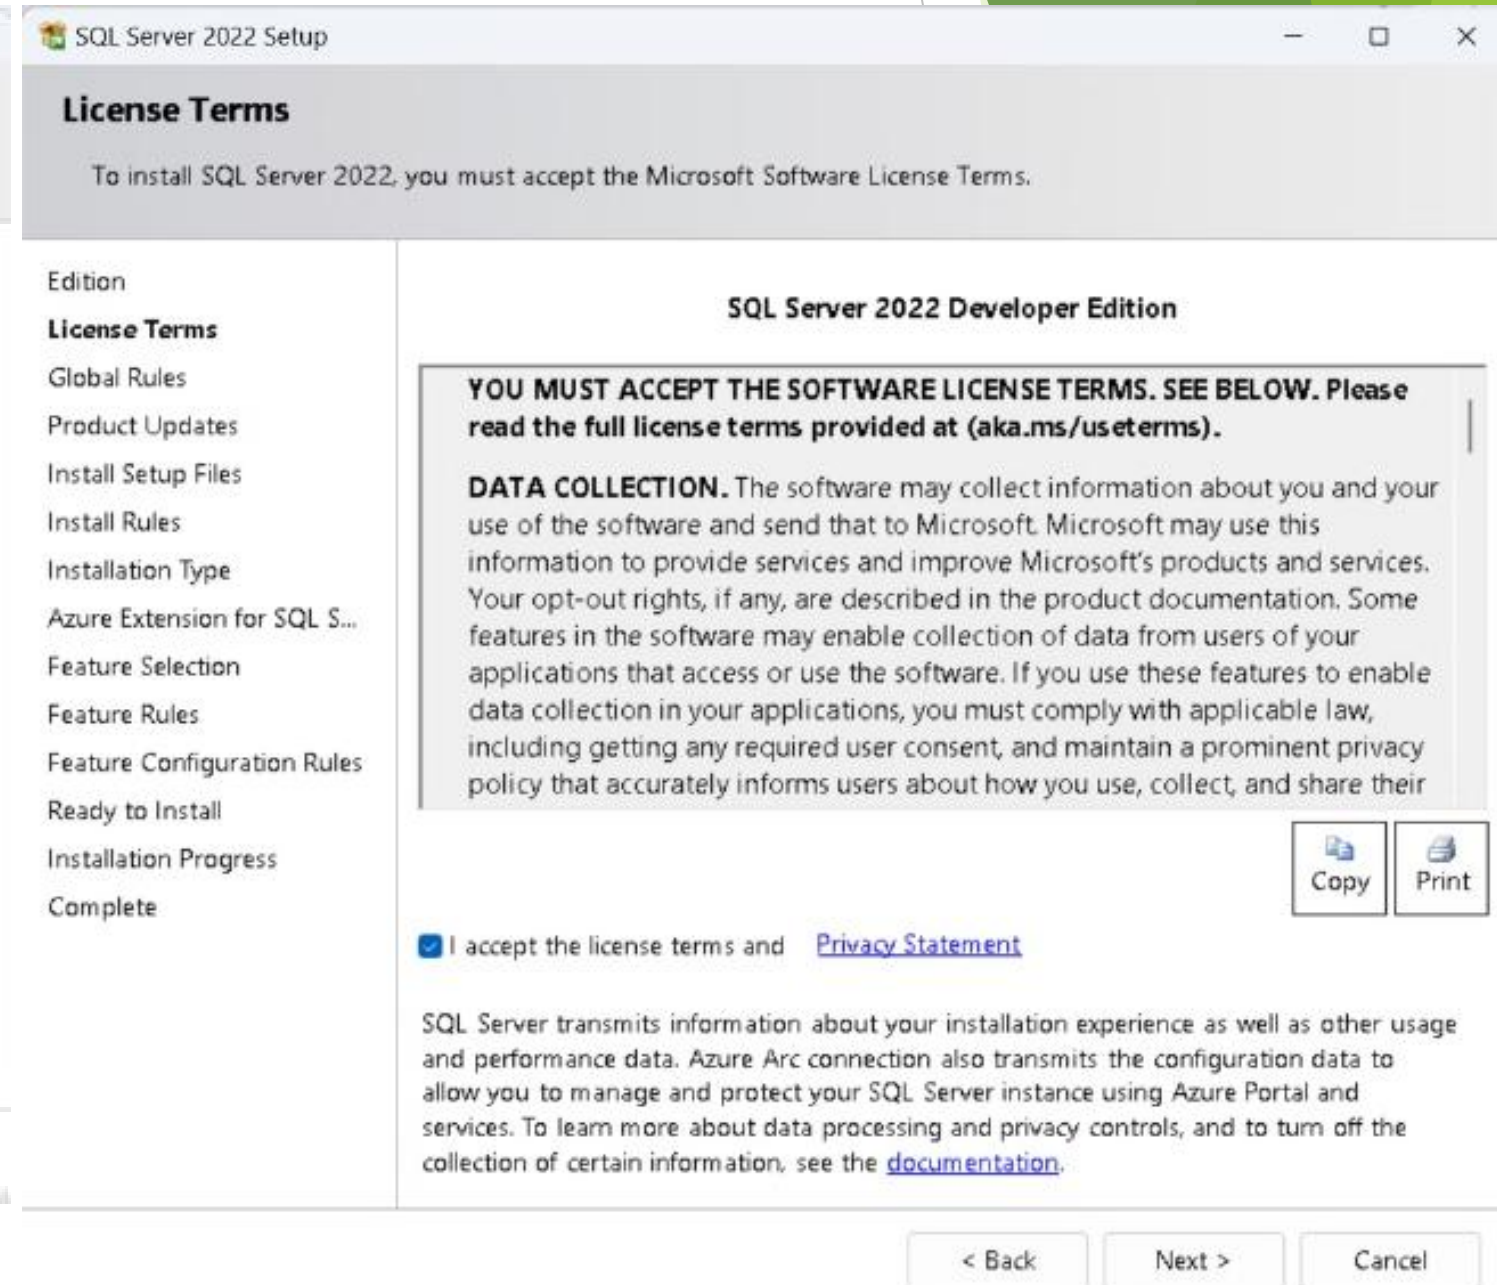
SQL Server 2022 Setup

License Terms

To install SQL Server 2022, you must accept the Microsoft Software License Terms.

Edition
License Terms
Global Rules
Product Updates
Install Setup Files
Install Rules
Installation Type
Azure Extension for SQL S...
Feature Selection
Feature Rules
Feature Configuration Rules
Ready to Install
Installation Progress
Complete

SQL Server 2022 Developer Edition

YOU MUST ACCEPT THE SOFTWARE LICENSE TERMS. SEE BELOW. Please read the full license terms provided at (aka.ms/useterms).

DATA COLLECTION. The software may collect information about you and your use of the software and send that to Microsoft. Microsoft may use this information to provide services and improve Microsoft's products and services. Your opt-out rights, if any, are described in the product documentation. Some features in the software may enable collection of data from users of your applications that access or use the software. If you use these features to enable data collection in your applications, you must comply with applicable law, including getting any required user consent, and maintain a prominent privacy policy that accurately informs users about how you use, collect, and share their

Copy
Print

I accept the license terms and Privacy Statement

SQL Server transmits information about your installation experience as well as other usage and performance data. Azure Arc connection also transmits the configuration data to allow you to manage and protect your SQL Server instance using Azure Portal and services. To learn more about data processing and privacy controls, and to turn off the collection of certain information, see the documentation.

< Back
Next >
Cancel